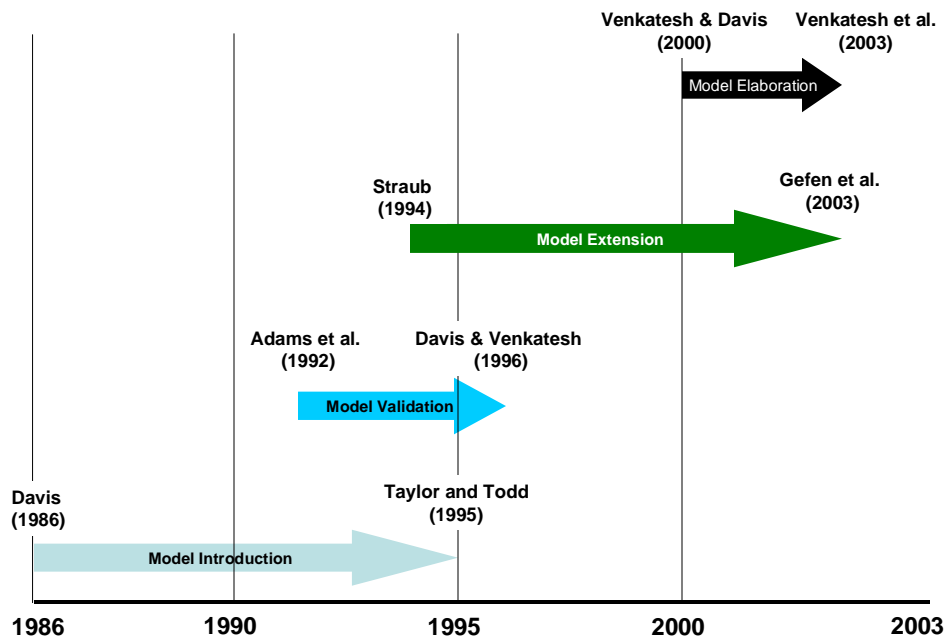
Venkatesh & Davis (2000)

Venkatesh et al. (2003)

Model Elaboration

Straub (1994)

Gefen et al. (2003)

Model Extension

Adams et al. (1992)

Davis & Venkatesh (1996)

Model Validation

Davis (1986)

Taylor and Todd (1995)

Model Introduction

1986

1990

1995

2000

2003